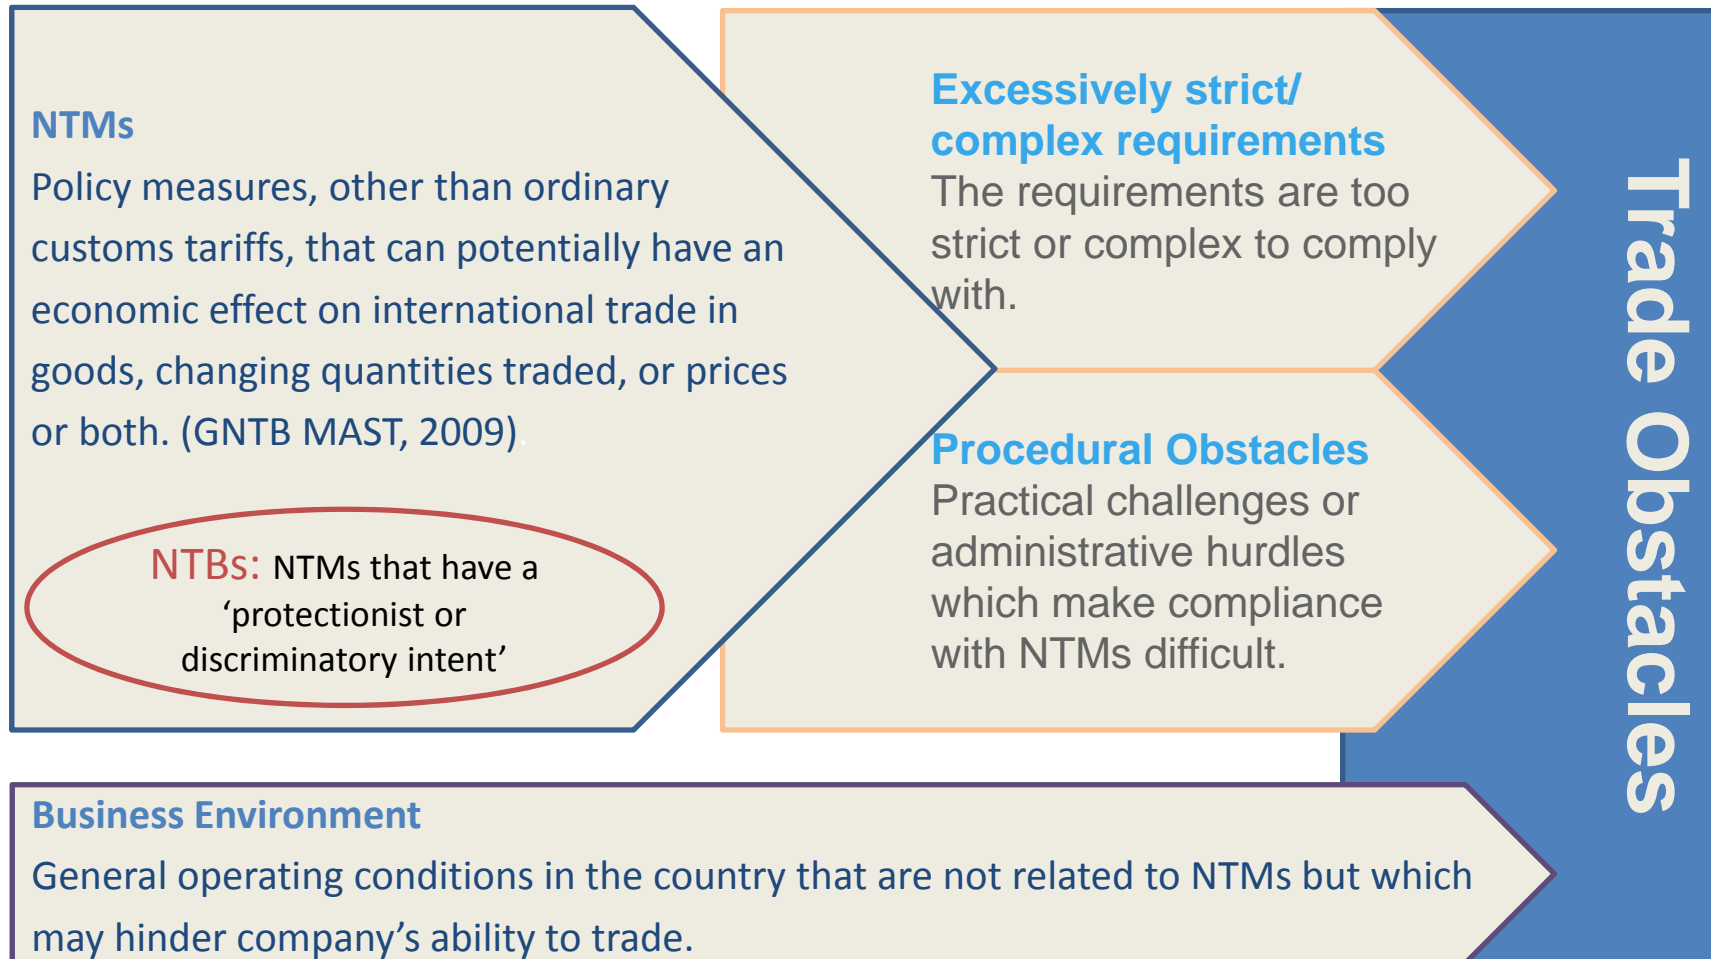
NTMs
Policy measures, other than ordinary customs tariffs, that can potentially have an economic effect on international trade in goods, changing quantities traded, or prices or both. (GNTB MAST, 2009).

NTBs: NTMs that have a 'protectionist or discriminatory intent'

Excessively strict/ complex requirements
The requirements are too strict or complex to comply with.

Procedural Obstacles
Practical challenges or administrative hurdles which make compliance with NTMs difficult.

Trade Obstacles

Business Environment
General operating conditions in the country that are not related to NTMs but which may hinder company's ability to trade.